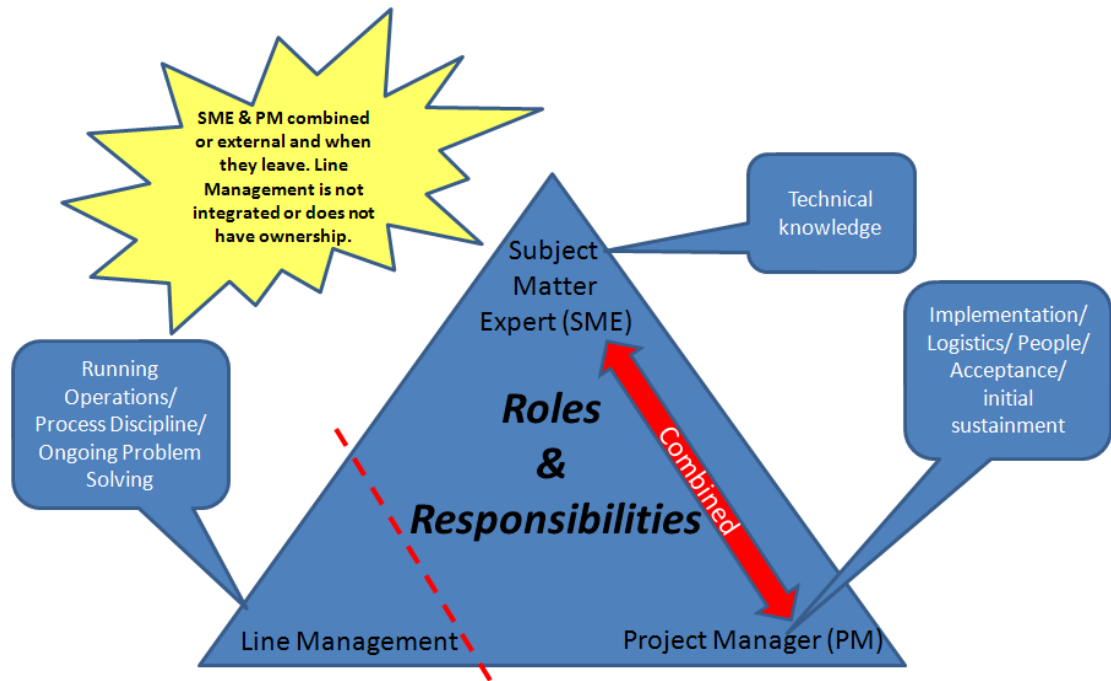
SME & PM combined or external and when they leave. Line Management is not integrated or does not have ownership.

Technical knowledge

Subject Matter Expert (SME)

Implementation/ Logistics/ People/ Acceptance/ initial sustainment

Running Operations/ Process Discipline/ Ongoing Problem Solving

Roles & Responsibilities

Combined

Line Management

Project Manager (PM)